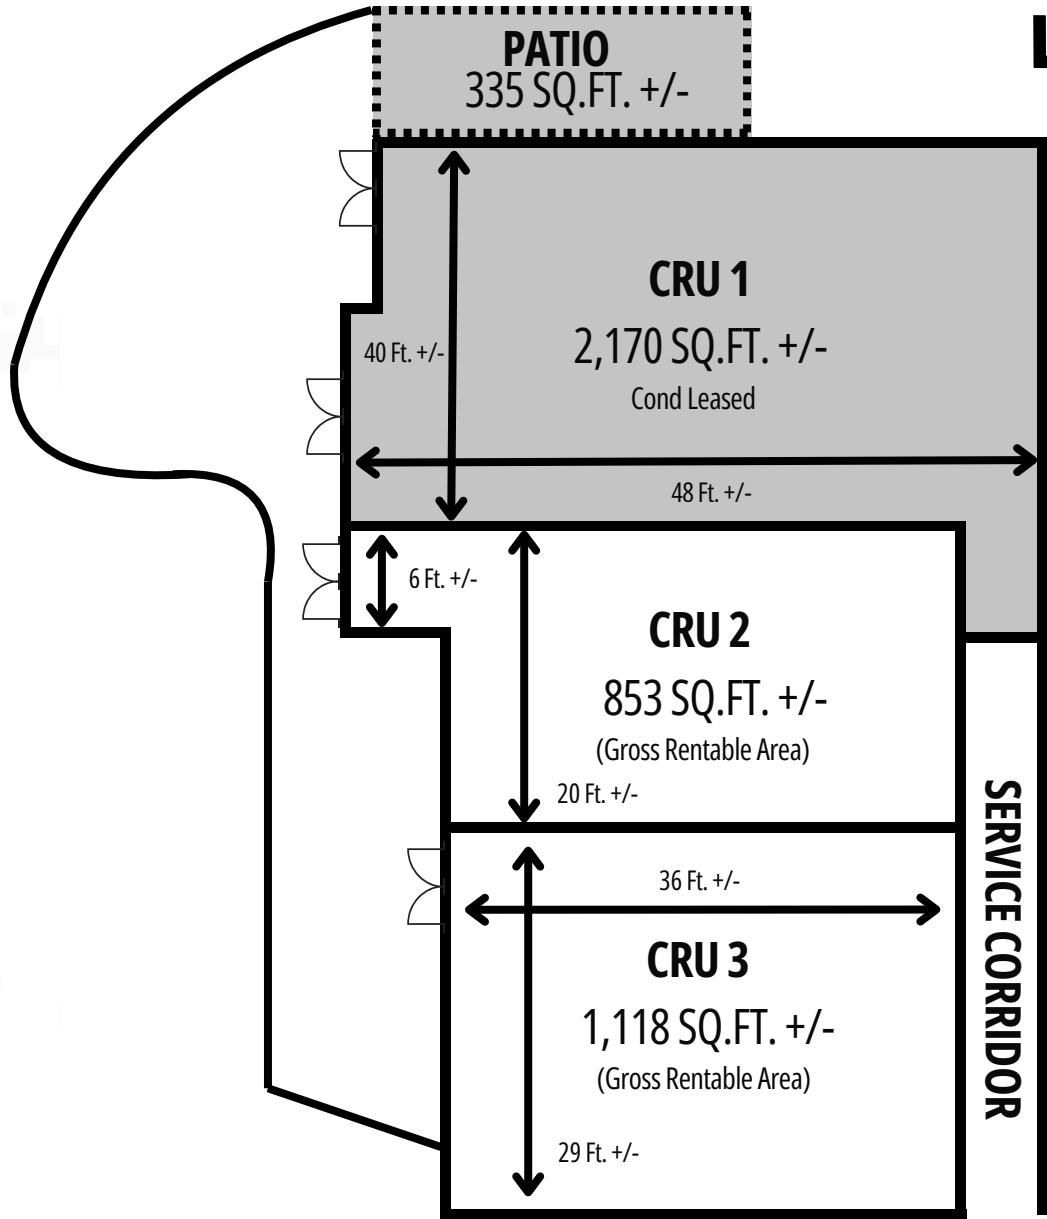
PATIO
335 SQ.FT. +/-

CRU 1
2,170 SQ.FT. +/-
Cond Leased

40 Ft. +/-

48 Ft. +/-

6 Ft. +/-

CRU 2
853 SQ.FT. +/-
(Gross Rentable Area)

20 Ft. +/-

36 Ft. +/-

CRU 3
1,118 SQ.FT. +/-
(Gross Rentable Area)

29 Ft. +/-

SERVICE CORRIDOR